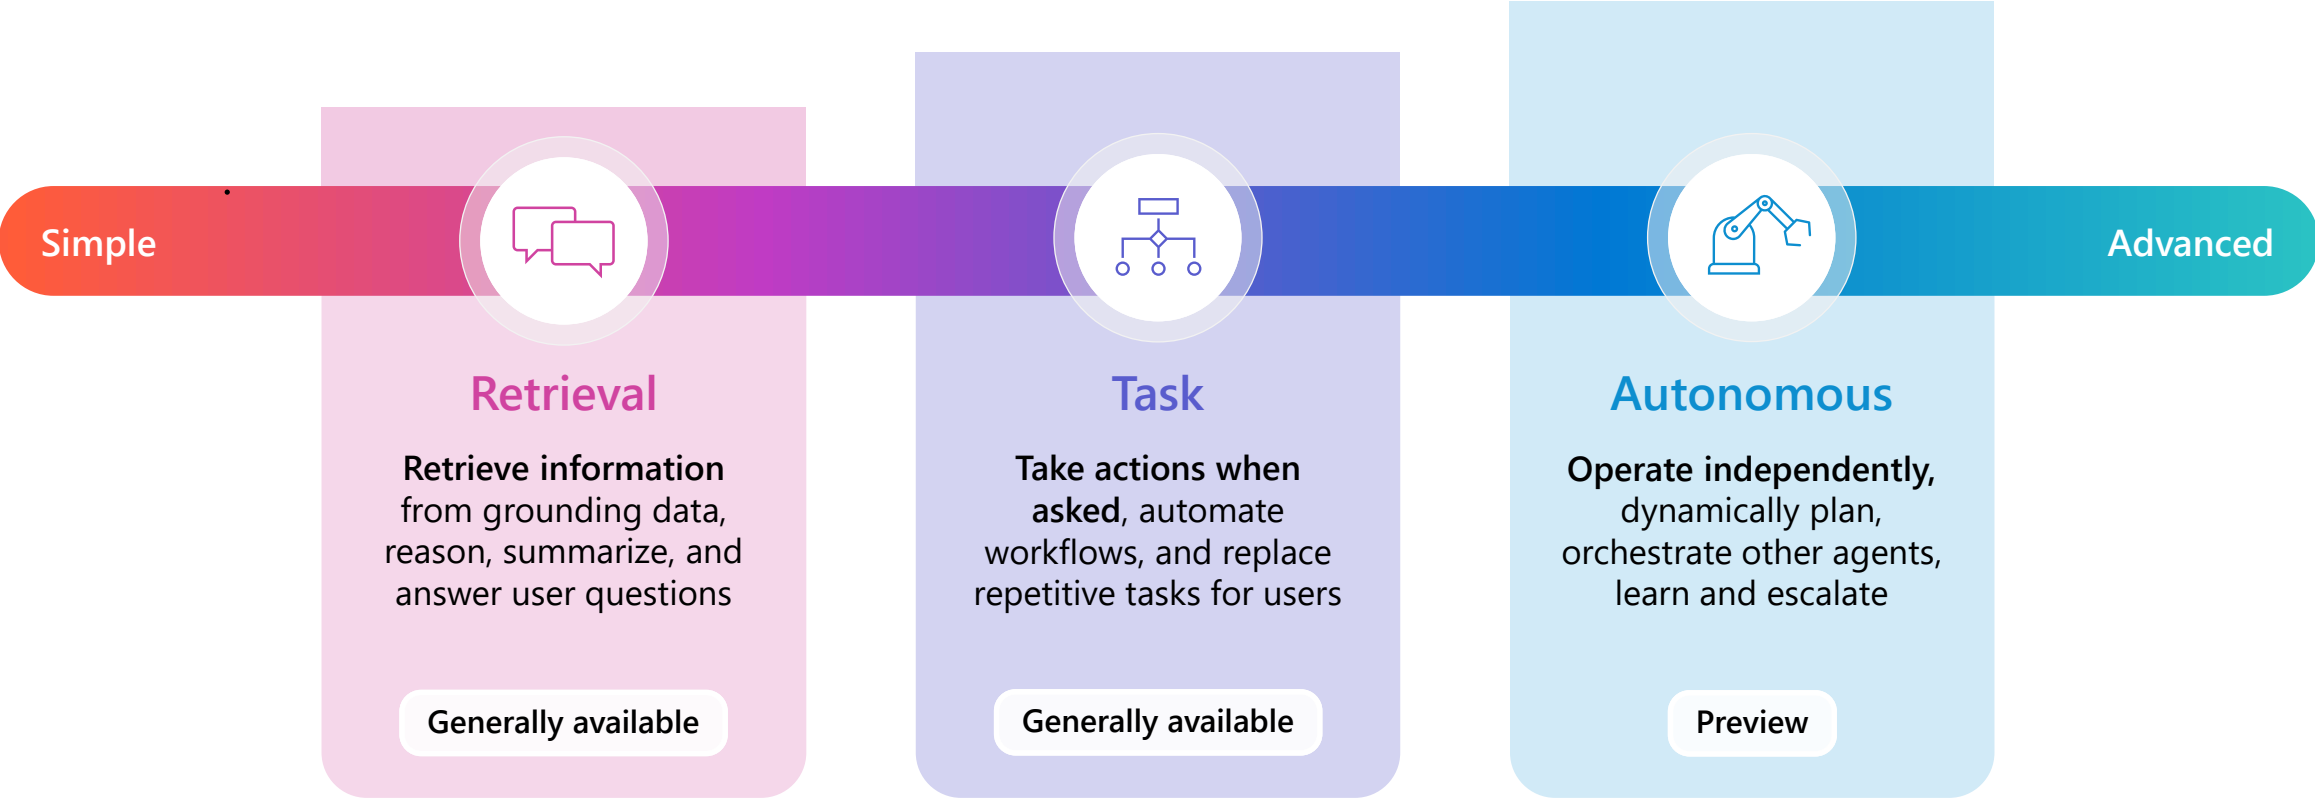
Simple

Advanced

Retrieval

**Retrieve information** from grounding data, reason, summarize, and answer user questions

Generally available

Task

**Take actions when asked**, automate workflows, and replace repetitive tasks for users

Generally available

Autonomous

**Operate independently,** dynamically plan, orchestrate other agents, learn and escalate

Preview